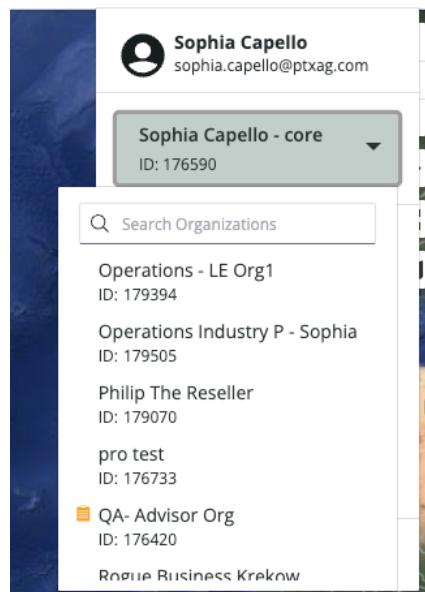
Sophia Capello
sophia.capello@ptxag.com

Sophia Capello - core
ID: 176590

Search Organizations

Operations - LE Org1
ID: 179394

Operations Industry P - Sophia
ID: 179505

Philip The Reseller
ID: 179070

pro test
ID: 176733

QA- Advisor Org
ID: 176420

Rogue Business Krekow